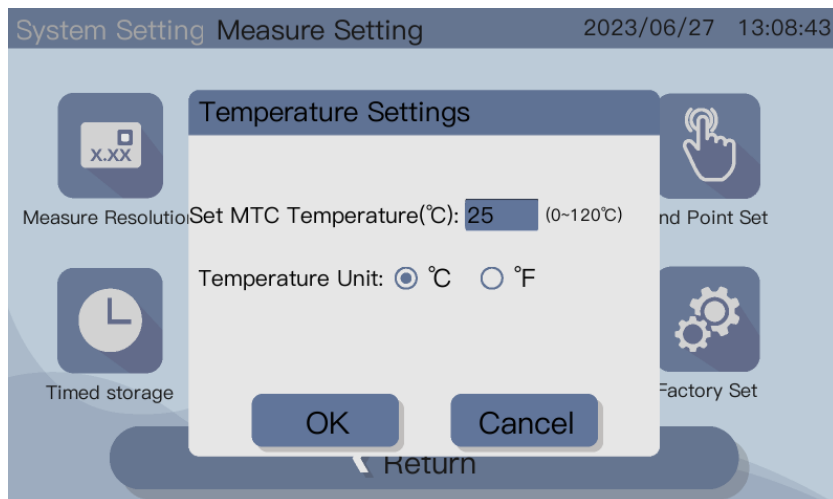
System Setting Measure Setting 2023/06/27 13:08:43

X.XX

Measure Resolutio

Temperature Settings

Set MTC Temperature(℃): 25 (0~120℃)

Temperature Unit: ℃ ℉

nd Point Set

Timed storage

Factory Set

OK

Cancel

Return